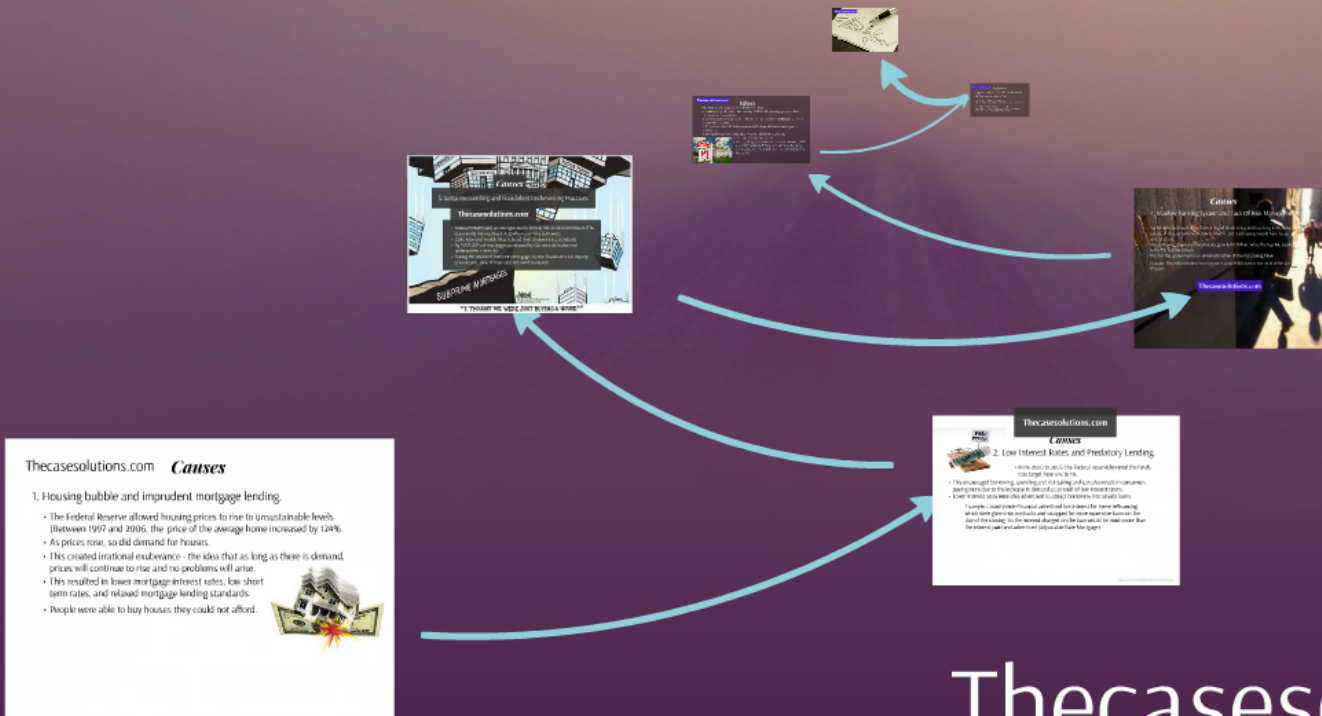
Thecasesolutions.com Causes

1. Housing bubble and imprudent mortgage lending.

- The Federal Reserve allowed housing prices to rise to unsustainable levels (Between 1997 and 2006, the price of the average home increased by 124%.
- As prices rose, so did demand for houses.
- This created irrational exuberance - the idea that as long as there is demand, prices will continue to rise and no problems will arise.
- This resulted in lower mortgage interest rates, low short term rates, and relaxed mortgage lending standards.
- People were able to buy houses they could not afford.

Thecasesolutions.com

Causes

2. Low Interest Rates and Predatory Lending.

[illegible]

Causes

3. Subprime Lending and Fraudulent Underwriting Practices.

Thecasesolutions.com

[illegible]

SUBPRIME MORTGAGES

"I THOUGHT WE WERE JUST BUYING A HOUSE"

Causes

4. Shadow Banking System and Lack Of Risk Management

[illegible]

Thecasesolutions.com

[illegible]

Thecases